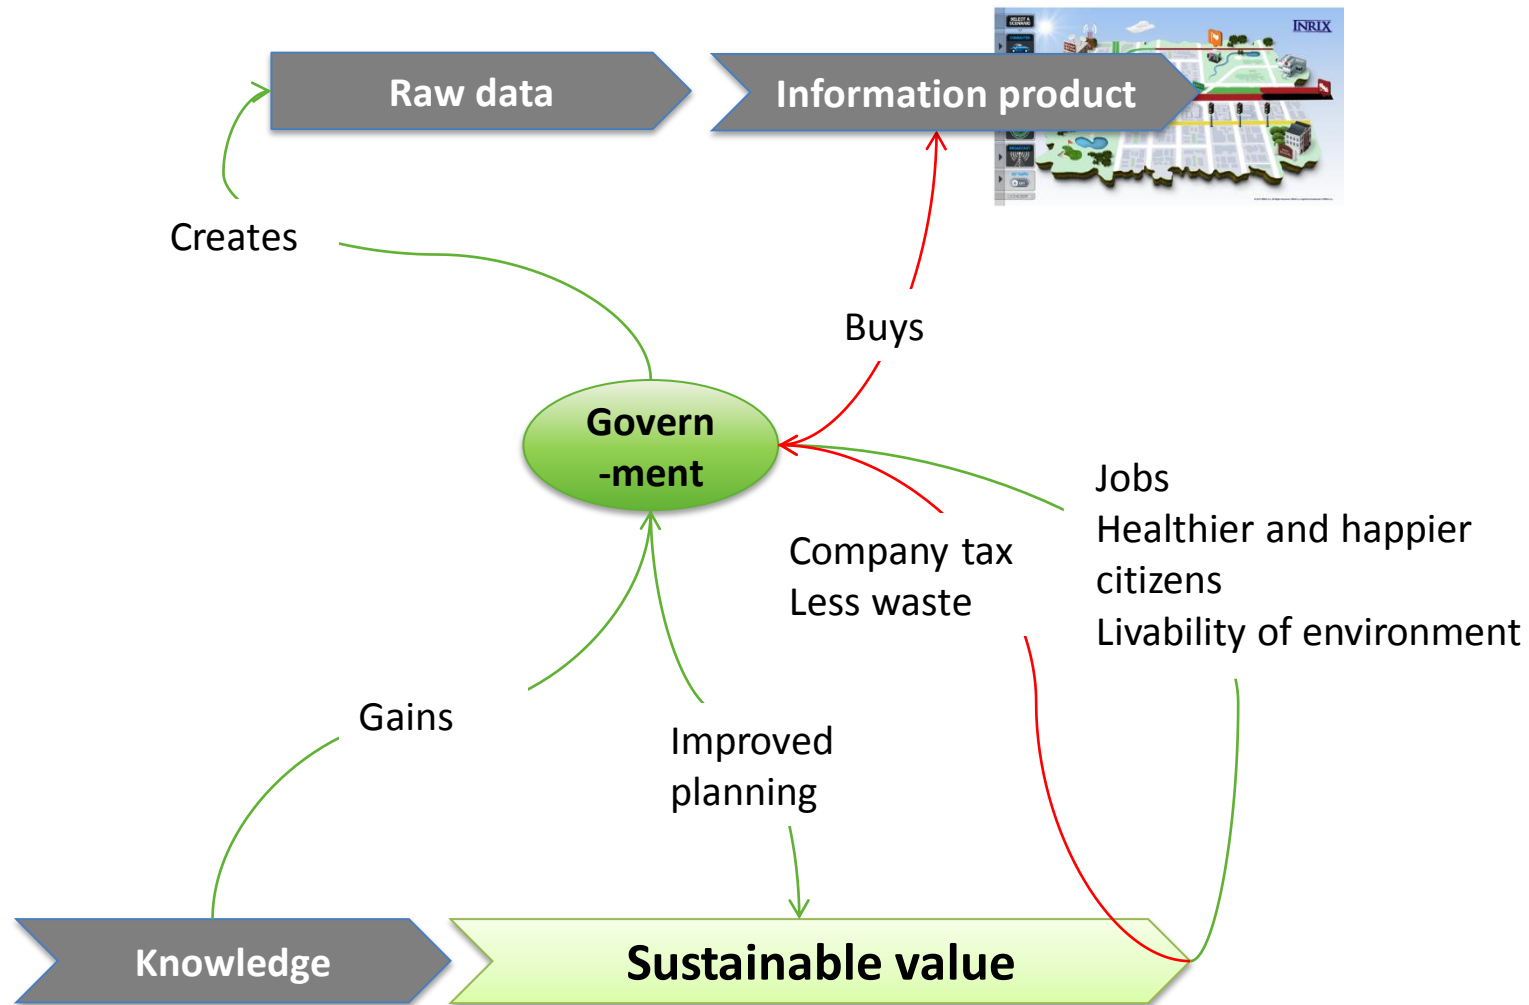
Raw data

Information product

INRIX

Creates

Buys

Govern
-ment

Jobs
Healthier and happier citizens
Livability of environment

Company tax
Less waste

Gains

Improved planning

Knowledge

Sustainable value